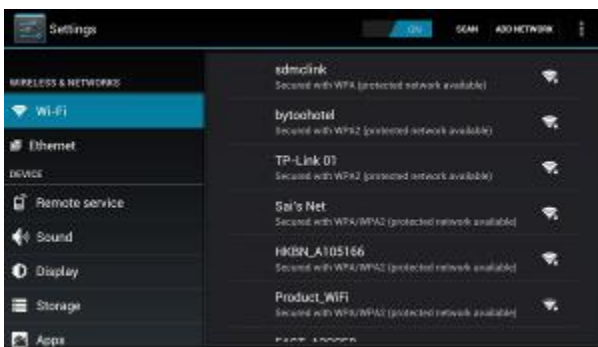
Settings

ON

SCAN

ADD NETWORK

WIRELESS & NETWORKS

Wi-Fi

Ethernet

DEVICE

Remote service

Sound

Display

Storage

Apps

sdmclink
Secured with WPA (protected network available)

bytoohotel
Secured with WPA2 (protected network available)

TP-Link 01
Secured with WPA2 (protected network available)

Sai's Net
Secured with WPA/WPA2 (protected network available)

HKBN_A105166
Secured with WPA/WPA2 (protected network available)

Product_WiFi
Secured with WPA/WPA2 (protected network available)

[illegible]